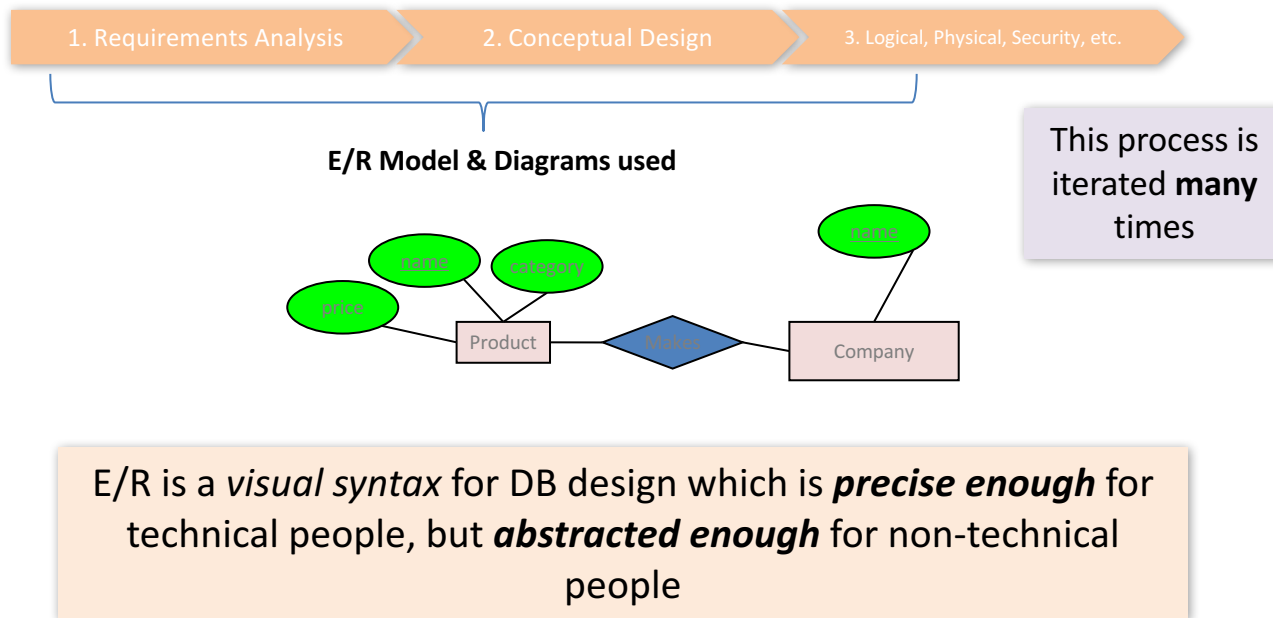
1. Requirements Analysis

2. Conceptual Design

3. Logical, Physical, Security, etc.

E/R Model & Diagrams used

This process is iterated **many** times

name

category

price

Product

Makes

name

Company

E/R is a *visual syntax* for DB design which is ***precise enough*** for technical people, but ***abstracted enough*** for non-technical people